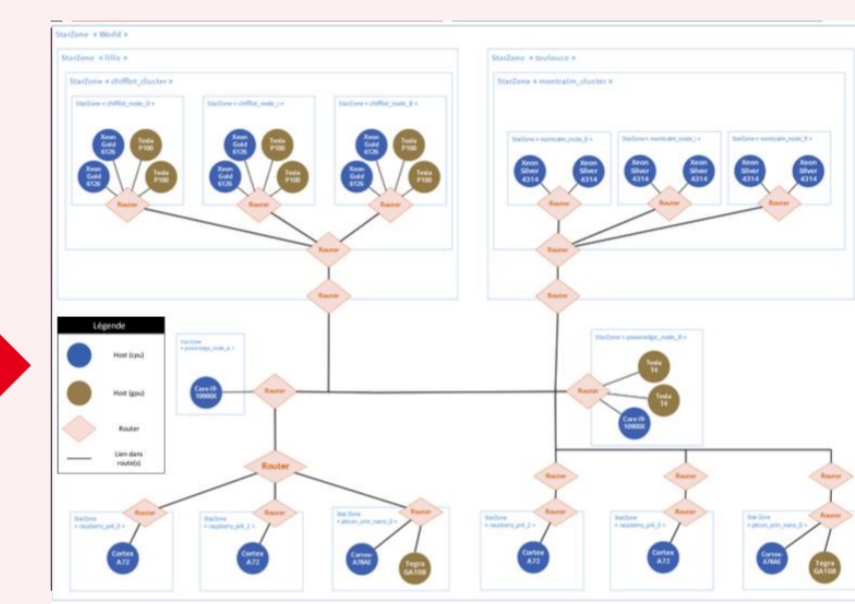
StarZone « World »

StarZone « lille »

StarZone « chifflet_cluster »

StarZone « chifflet_node_0 »

Xeon Gold 6126

Xeon Gold 6126

Tesla P100

Tesla P100

Router

StarZone « chifflet_node_1 »

Xeon Gold 6126

Xeon Gold 6126

Tesla P100

Tesla P100

Router

StarZone « chifflet_node_8 »

Xeon Gold 6126

Xeon Gold 6126

Tesla P100

Tesla P100

Router

Router

Router

StarZone « toulouse »

StarZone « montcalm_cluster »

StarZone « montcalm_node_0 »

Xeon Silver 4314

Xeon Silver 4314

Router

StarZone « montcalm_node_1 »

Xeon Silver 4314

Xeon Silver 4314

Router

StarZone « montcalm_node_9 »

Xeon Silver 4314

Xeon Silver 4314

Router

Router

Router

Légende

Host (cpu)

Host (gpu)

Router

Lien dans route(s)

StarZone « poweredge_node_a »

Core i9-10900X

Router

StarZone « poweredge_node_8 »

Tesla T4

Tesla T4

Core i9-10900X

Router

Router

Router

Router

Router

Router

Router

Router

Router

StarZone « raspberry_pi4_0 »

Cortex A72

StarZone « raspberry_pi4_1 »

Cortex A72

StarZone « jetson_orin_nano_0 »

Cortex-A78AE

Tegra GA10B

StarZone « raspberry_pi4_2 »

Cortex A72

StarZone « raspberry_pi4_3 »

Cortex A72

StarZone « jetson_orin_nano_0 »

Cortex-A78AE

Tegra GA10B